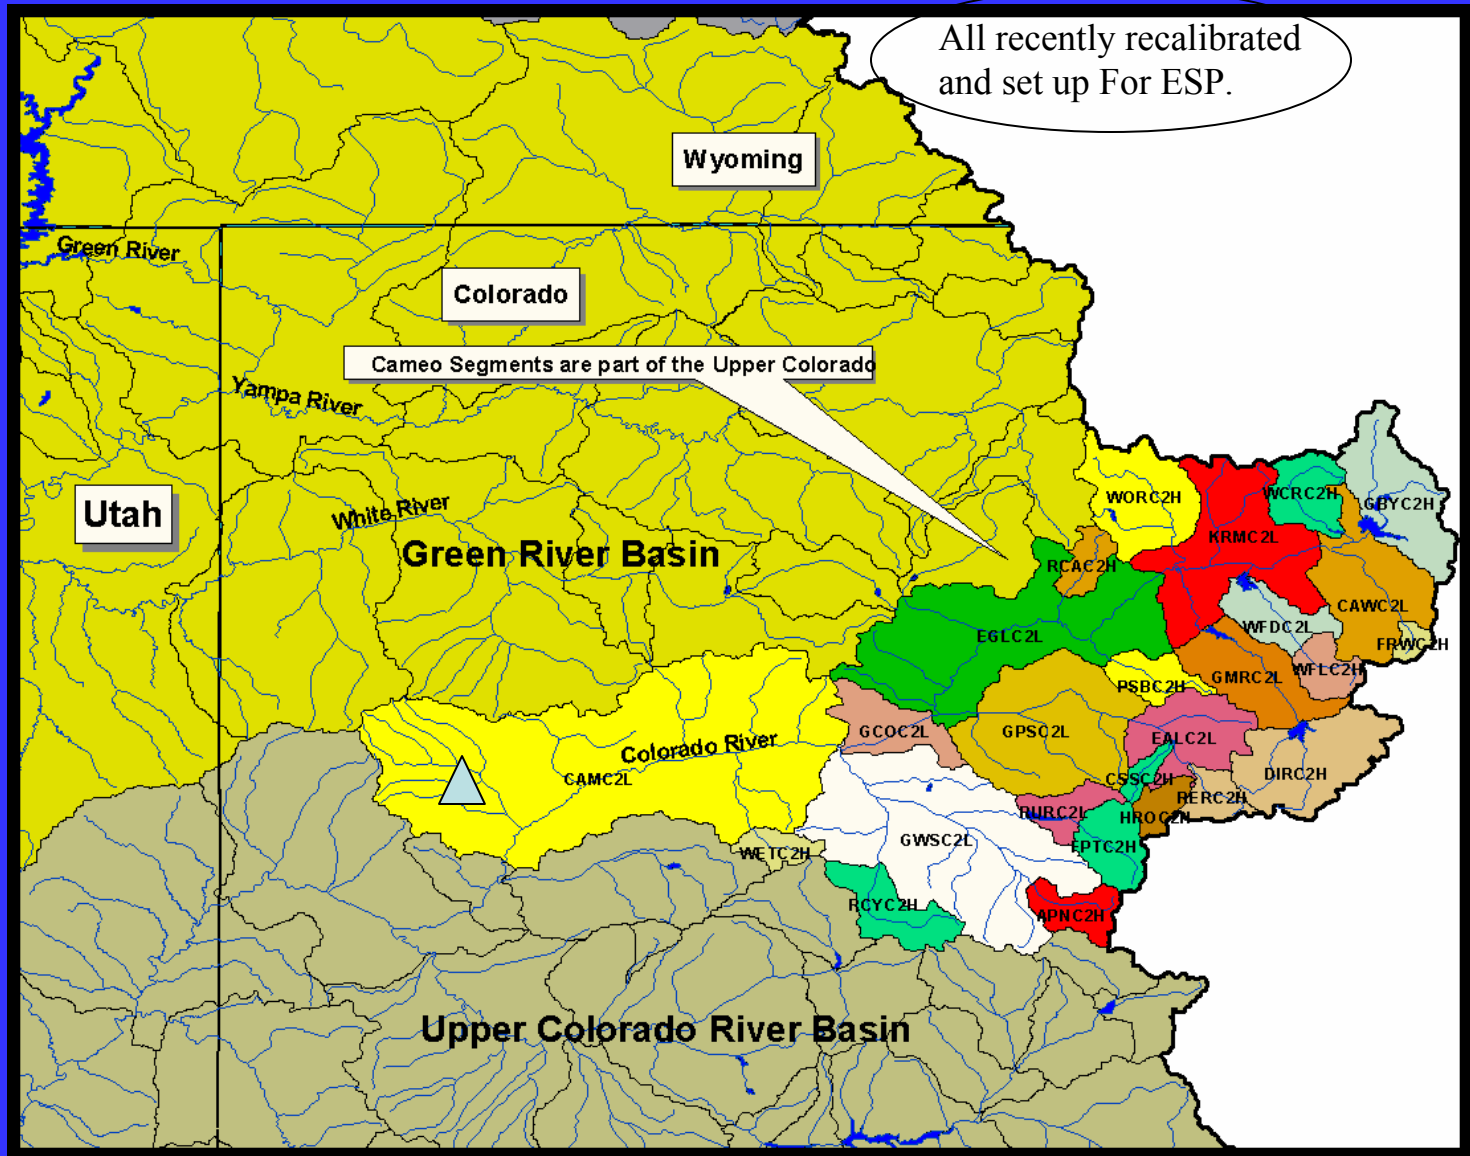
All recently recalibrated and set up For ESP.

Wyoming

Green River

Colorado

Cameo Segments are part of the Upper Colorado

Yampa River

Utah

White River

Green River Basin

WORC2H

KRMC2L

WCRC2H

GBYC2H

RCAC2H

CAWC2L

WFDC2L

FRWC2H

EGLC2L

WFLC2H

PSBC2H

GMRC2L

GCOC2L

GPSC2L

EALC2L

Colorado River

CAMC2L

DIRC2H

CSSC2H

RERC2H

BURC2L

HROC2H

EPTC2H

GWSC2L

WETC2H

RCYC2H

APNC2H

Upper Colorado River Basin